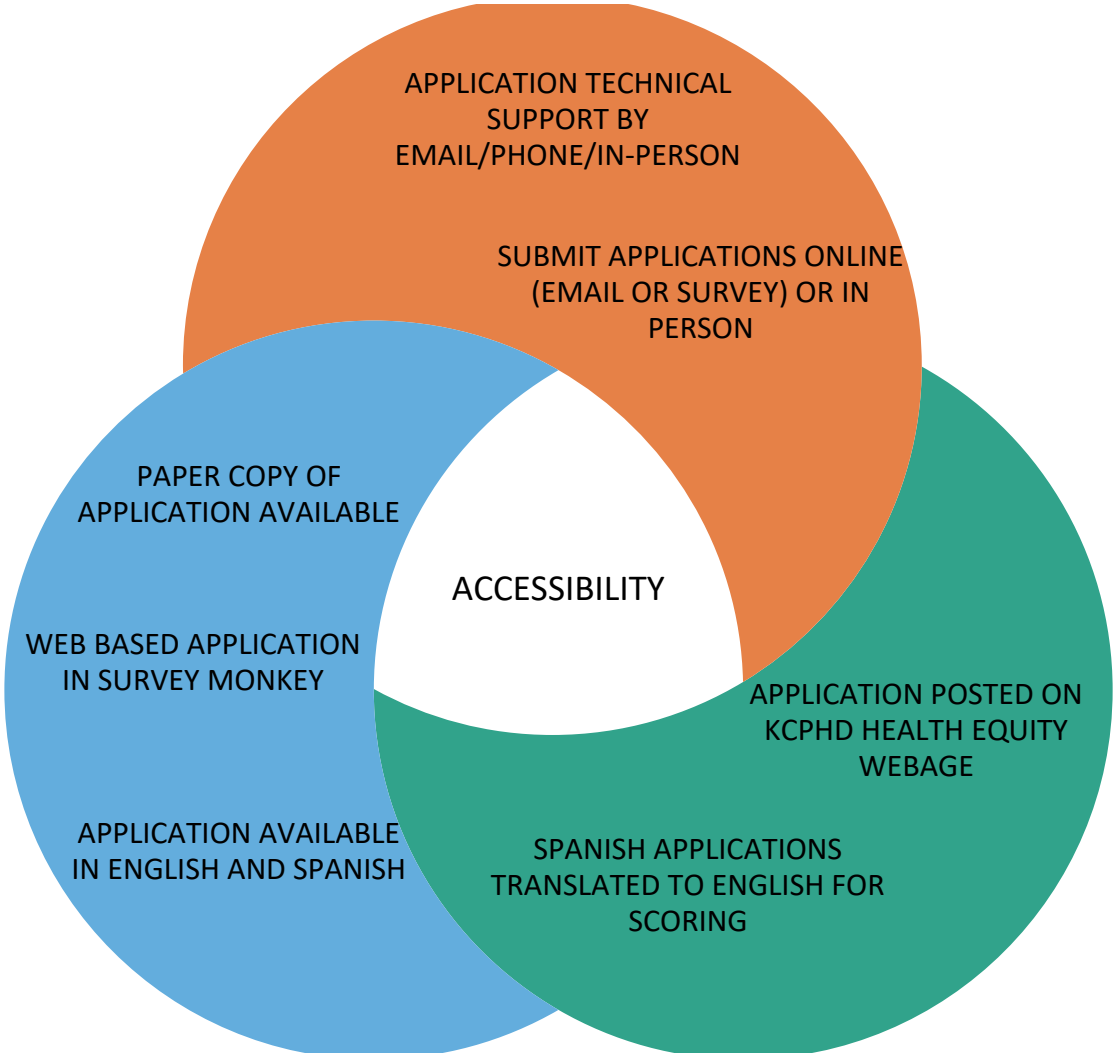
APPLICATION TECHNICAL SUPPORT BY EMAIL/PHONE/IN-PERSON

SUBMIT APPLICATIONS ONLINE (EMAIL OR SURVEY) OR IN PERSON

PAPER COPY OF APPLICATION AVAILABLE

WEB BASED APPLICATION IN SURVEY MONKEY

APPLICATION AVAILABLE IN ENGLISH AND SPANISH

ACCESSIBILITY

APPLICATION POSTED ON KCPHD HEALTH EQUITY WEBAGE

SPANISH APPLICATIONS TRANSLATED TO ENGLISH FOR SCORING